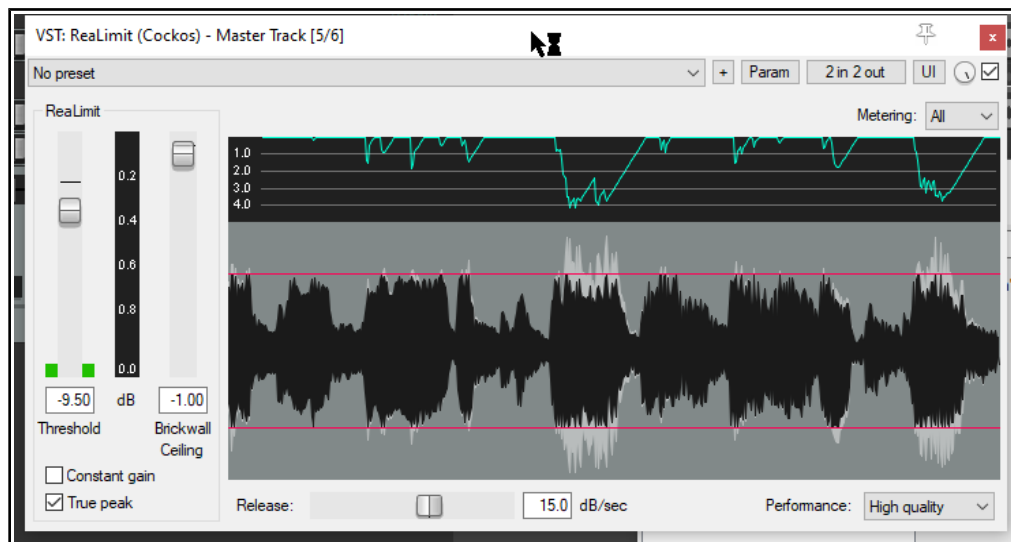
VST: ReaLimit (Cockos) - Master Track [5/6]

x

No preset

+ Param 2 in 2 out UI

ReaLimit

Metering: All

0.2
0.4
0.6
0.8
0.0

1.0
2.0
3.0
4.0

-9.50 dB -1.00

Threshold

Brickwall Ceiling

Constant gain

True peak

Release: 15.0 dB/sec

Performance: High quality